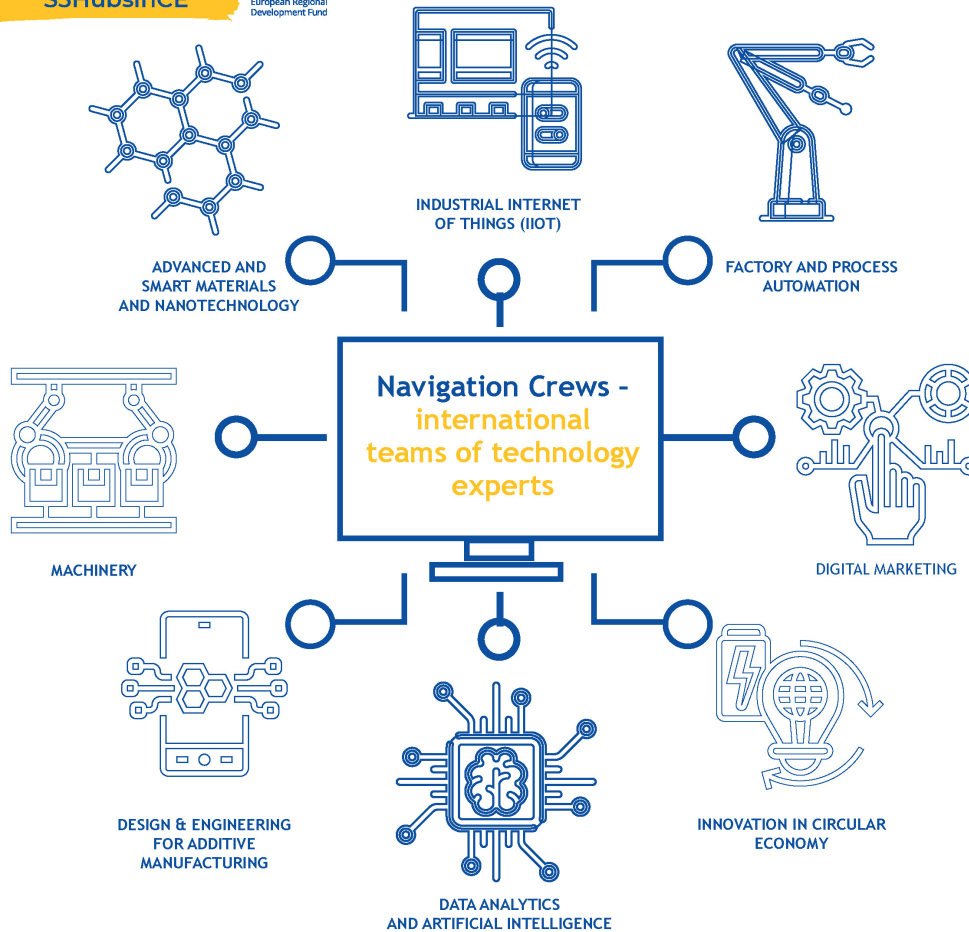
s3hubsinCE

European Regional Development Fund

INDUSTRIAL INTERNET OF THINGS (IIOT)

ADVANCED AND SMART MATERIALS AND NANOTECHNOLOGY

FACTORY AND PROCESS AUTOMATION

Navigation Crews – international teams of technology experts

MACHINERY

DIGITAL MARKETING

DESIGN & ENGINEERING FOR ADDITIVE MANUFACTURING

INNOVATION IN CIRCULAR ECONOMY

DATA ANALYTICS AND ARTIFICIAL INTELLIGENCE